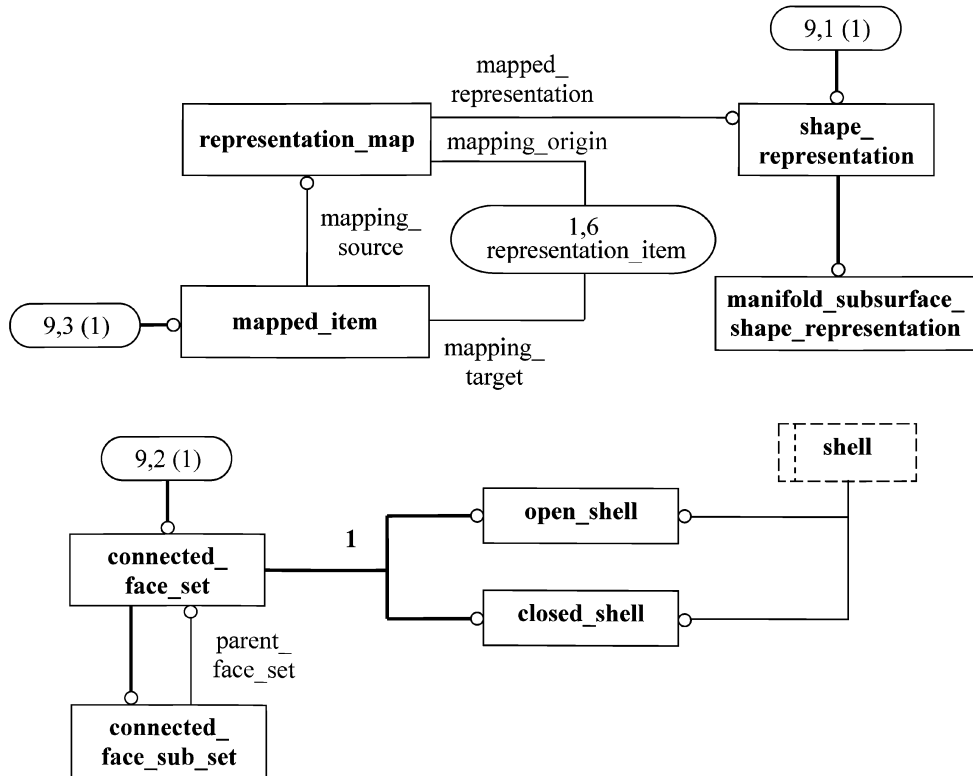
9,1 (1)

mapped_ representation

representation_map

mapping_origin

shape_ representation

mapping_ source

1,6 representation_item

9,3 (1)

mapped_item

mapping_ target

manifold_subsurface_ shape_representation

9,2 (1)

shell

open_shell

1

connected_ face_set

closed_shell

parent_ face_set

connected_ face_sub_set